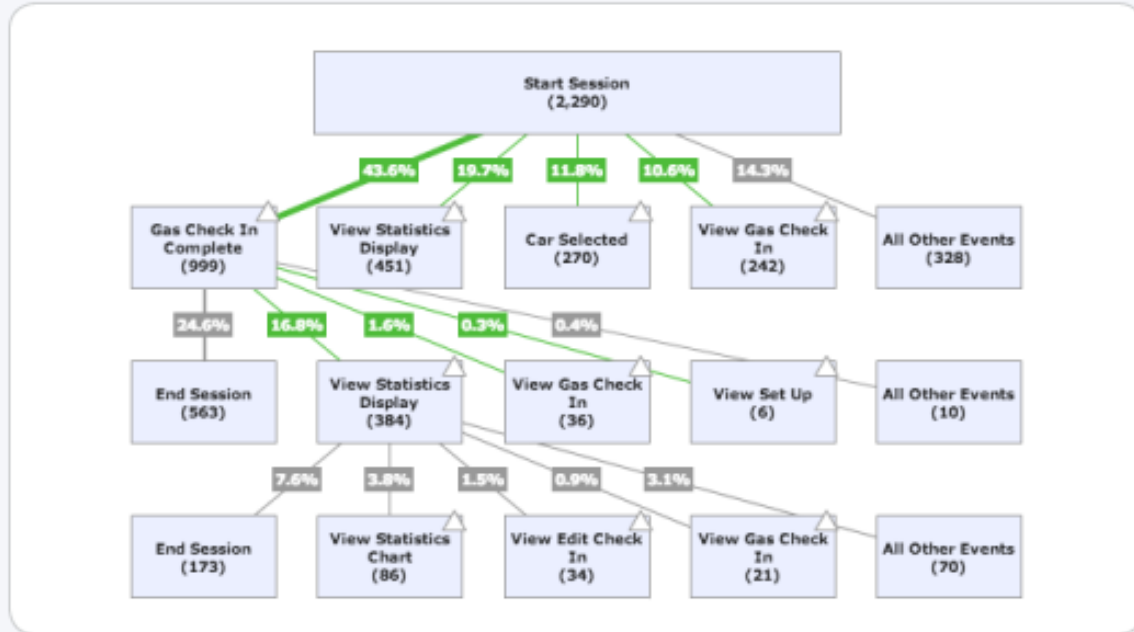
Start Session
(2,290)

43.6%
19.7%
11.8%
10.6%
14.3%

Gas Check In Complete
(999)

View Statistics Display
(451)

Car Selected
(270)

View Gas Check In
(242)

All Other Events
(328)

24.6%
16.8%
1.6%
0.3%
0.4%

End Session
(563)

View Statistics Display
(384)

View Gas Check In
(36)

View Set Up
(6)

All Other Events
(10)

7.6%
3.8%
1.5%
0.9%
3.1%

End Session
(173)

View Statistics Chart
(86)

View Edit Check In
(34)

View Gas Check In
(21)

All Other Events
(70)